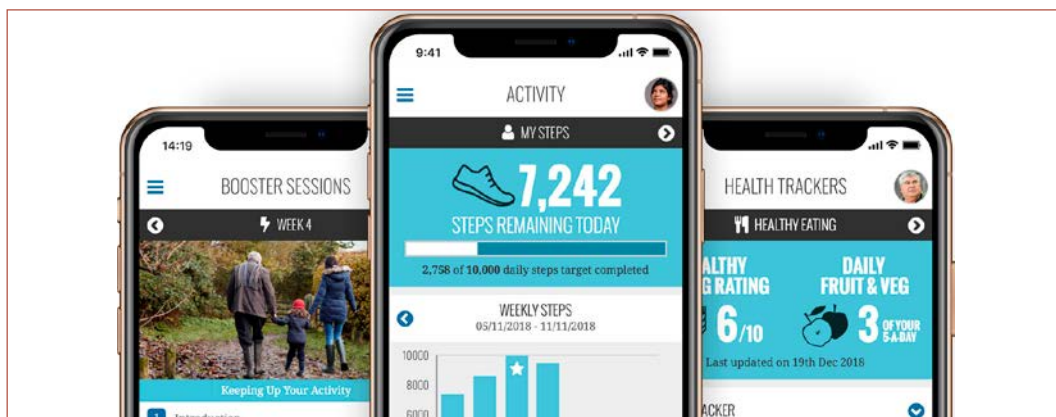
14:19

BOOSTER SESSIONS

WEEK 4

Keeping Up Your Activity

1 Introduction

9:41

ACTIVITY

MY STEPS

7,242

STEPS REMAINING TODAY

2,758 of 10,000 daily steps target completed

WEEKLY STEPS
05/11/2018 - 11/11/2018

10000
8000
6000

HEALTH TRACKERS

HEALTHY EATING

ALTHY
G RATING

6/10

DAILY
FRUIT & VEG

3 OF YOUR 5-A-DAY

Last updated on 19th Dec 2018

ACKER